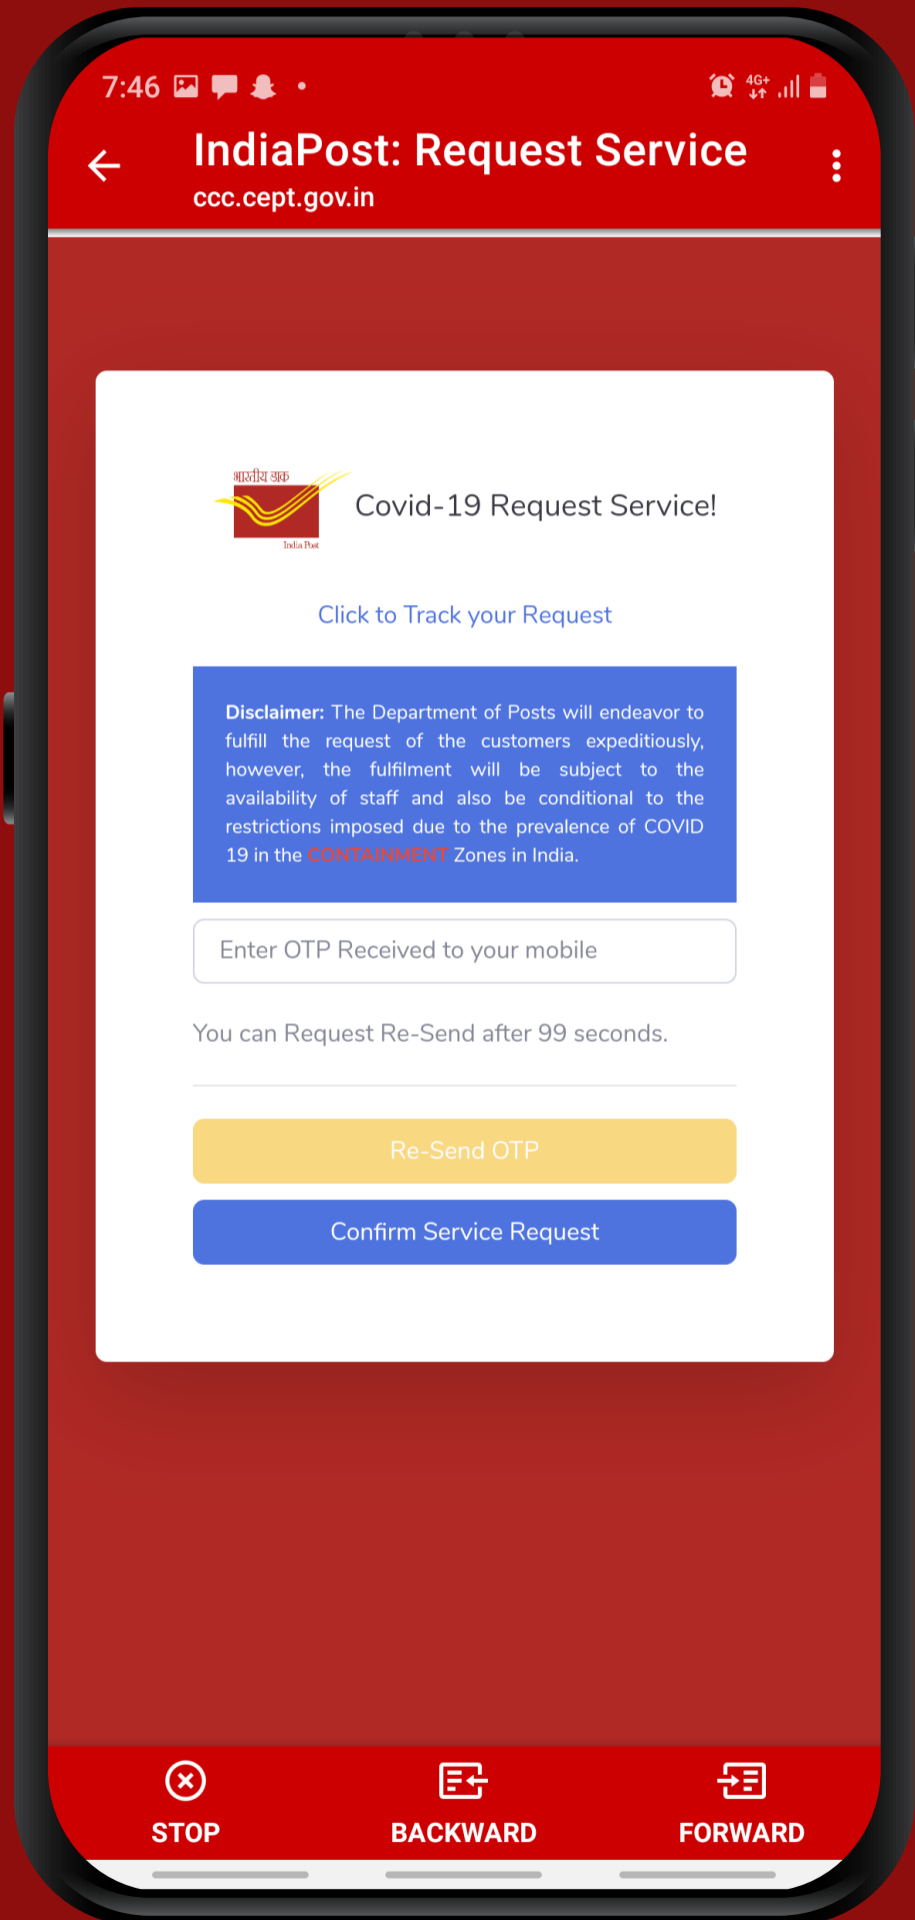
7:46

4G+

IndiaPost: Request Service
ccc.cept.gov.in

भारतीय डाक
India Post

Covid-19 Request Service!

Click to Track your Request

Disclaimer: The Department of Posts will endeavor to fulfill the request of the customers expeditiously, however, the fulfilment will be subject to the availability of staff and also be conditional to the restrictions imposed due to the prevalence of COVID 19 in the CONTAINMENT Zones in India.

Enter OTP Received to your mobile

You can Request Re-Send after 99 seconds.

Re-Send OTP

Confirm Service Request

STOP

BACKWARD

FORWARD